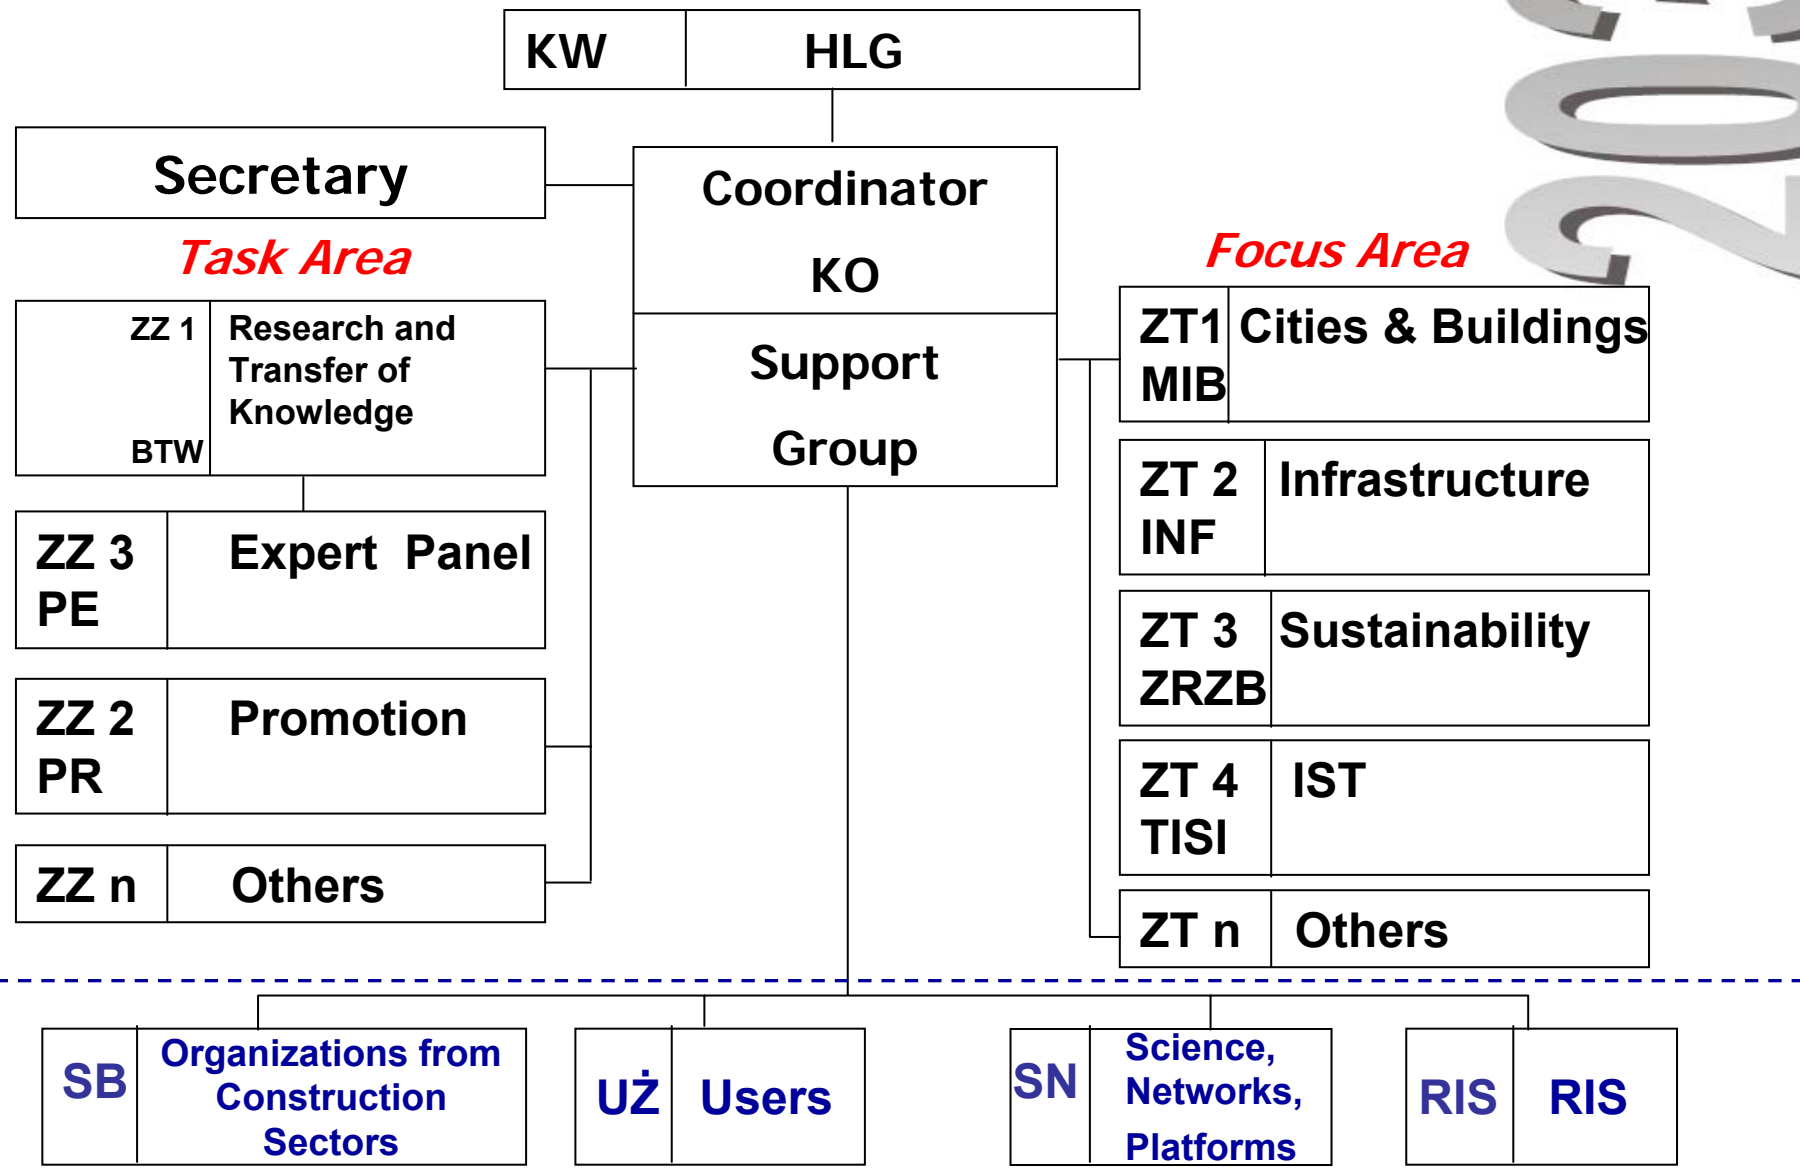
KW HLG

Secretary

Coordinator

KO

Support Group

Task Area

ZZ 1 BTW Research and Transfer of Knowledge

ZZ 3 PE Expert Panel

ZZ 2 PR Promotion

ZZ n Others

Focus Area

ZT1 MIB Cities & Buildings

ZT 2 INF Infrastructure

ZT 3 ZRZB Sustainability

ZT 4 TISI IST

ZT n Others

SB Organizations from Construction Sectors

UŻ Users

SN Science, Networks, Platforms

RIS RIS

20